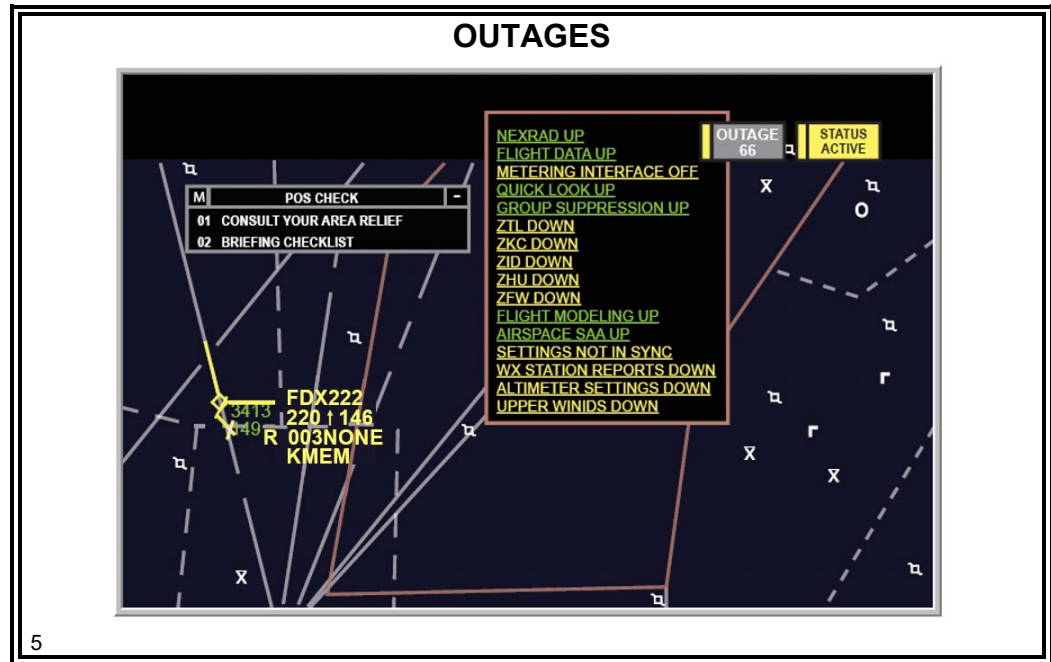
OUTAGES

M POS CHECK -
01 CONSULT YOUR AREA RELIEF
02 BRIEFING CHECKLIST

NEXRAD UP
FLIGHT DATA UP
METERING INTERFACE OFF
QUICK LOOK UP
GROUP SUPPRESSION UP
ZTL DOWN
ZKC DOWN
ZID DOWN
ZHU DOWN
ZFW DOWN
FLIGHT MODELING UP
AIRSPACE SAA UP
SETTINGS NOT IN SYNC
WX STATION REPORTS DOWN
ALTIMETER SETTINGS DOWN
UPPER WINIDS DOWN

OUTAGE 66

STATUS ACTIVE

3413
149
FDX222
220 ↑ 146
R 003NONE
KMEM

5